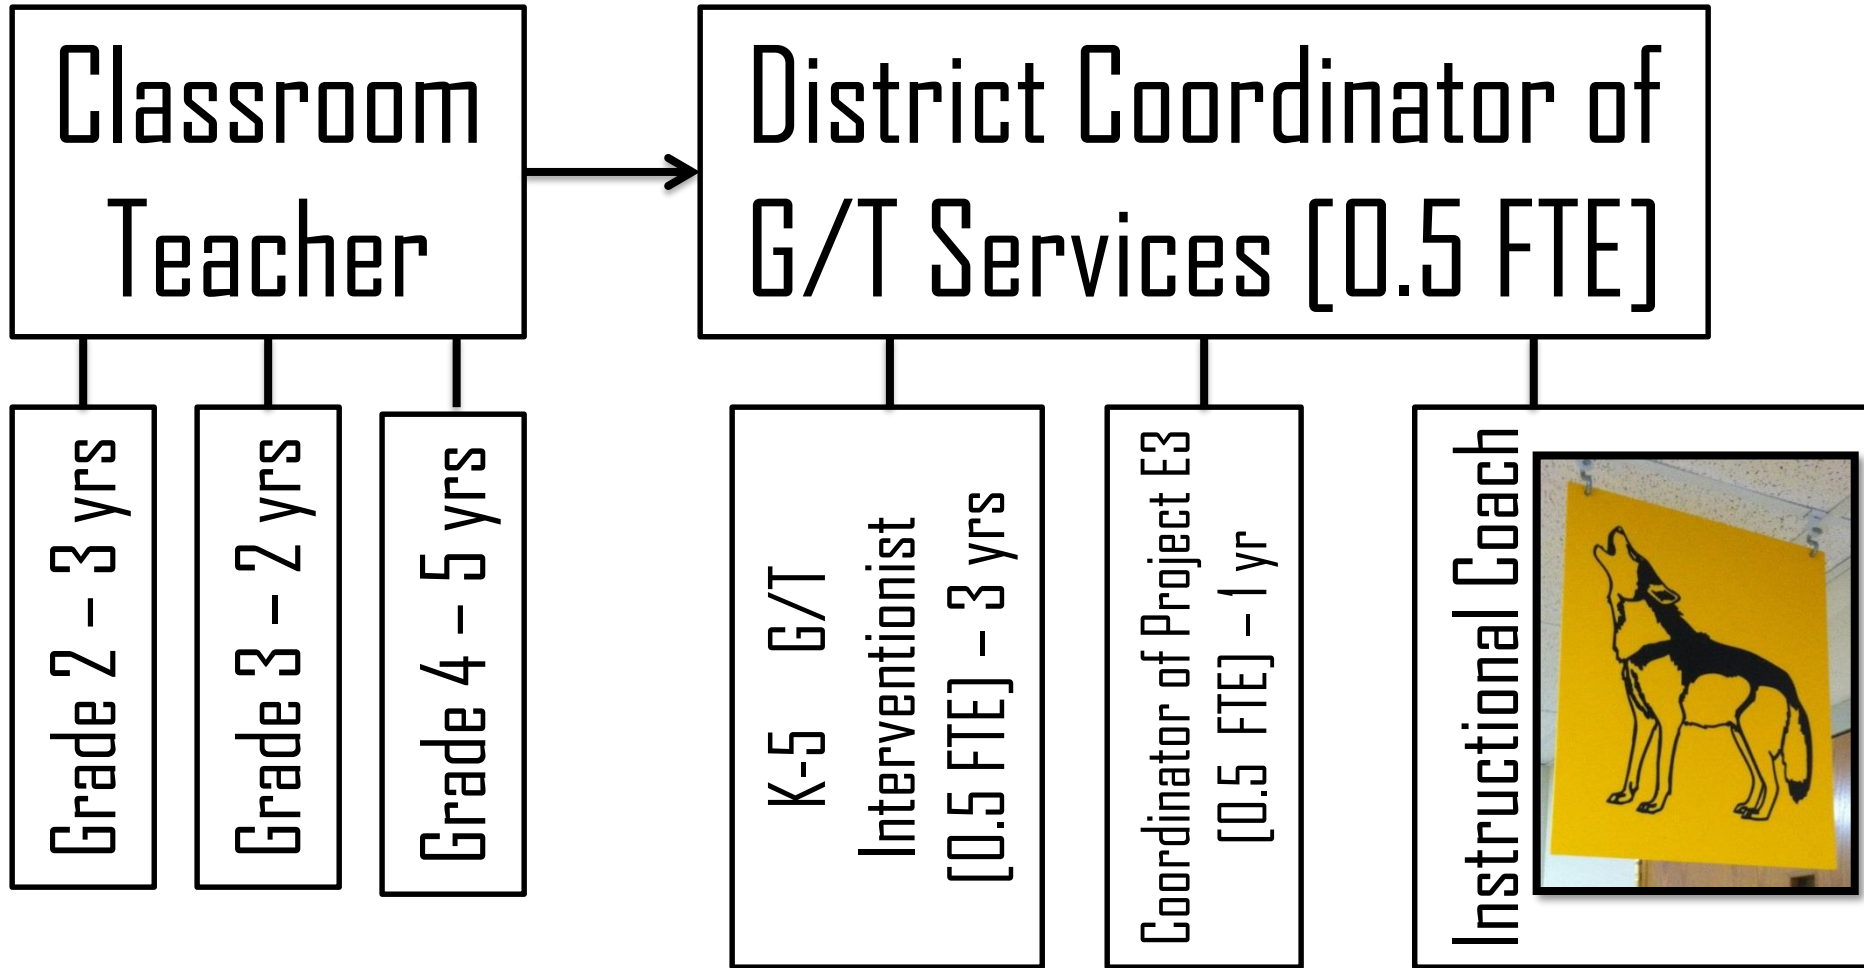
Classroom Teacher

Grade 2 – 3 yrs

Grade 3 – 2 yrs

Grade 4 – 5 yrs

District Coordinator of G/T Services (0.5 FTE)

K-5 G/T Interventionist (0.5 FTE) – 3 yrs

Coordinator of Project E3 (0.5 FTE) – 1 yr

Instructional Coach